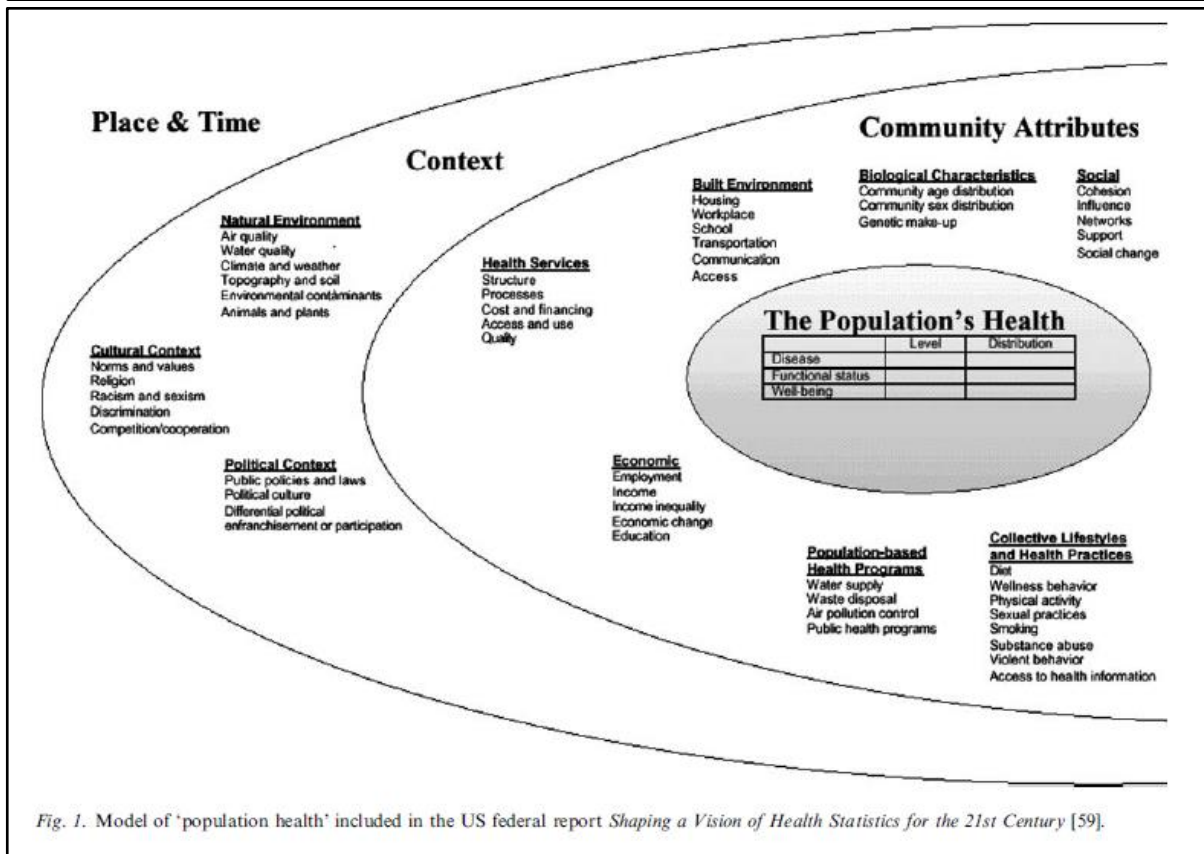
Place & Time

Context

Community Attributes

Natural Environment
Air quality
Water quality
Climate and weather
Topography and soil
Environmental contaminants
Animals and plants

Cultural Context
Norms and values
Religion
Racism and sexism
Discrimination
Competition/cooperation

Political Context
Public policies and laws
Political culture
Differential political enfranchisement or participation

Health Services
Structure
Processes
Cost and financing
Access and use
Quality

Built Environment
Housing
Workplace
School
Transportation
Communication
Access

Biological Characteristics
Community age distribution
Community sex distribution
Genetic make-up

Social
Cohesion
Influence
Networks
Support
Social change

The Population's Health

| | Level | Distribution |
|---|---|---|
| Disease | | |
| Functional status | | |
| Well-being | | |

Economic
Employment
Income
Income inequality
Economic change
Education

Population-based Health Programs
Water supply
Waste disposal
Air pollution control
Public health programs

Collective Lifestyles and Health Practices
Diet
Wellness behavior
Physical activity
Sexual practices
Smoking
Substance abuse
Violent behavior
Access to health information

Fig. 1. Model of 'population health' included in the US federal report Shaping a Vision of Health Statistics for the 21st Century [59].